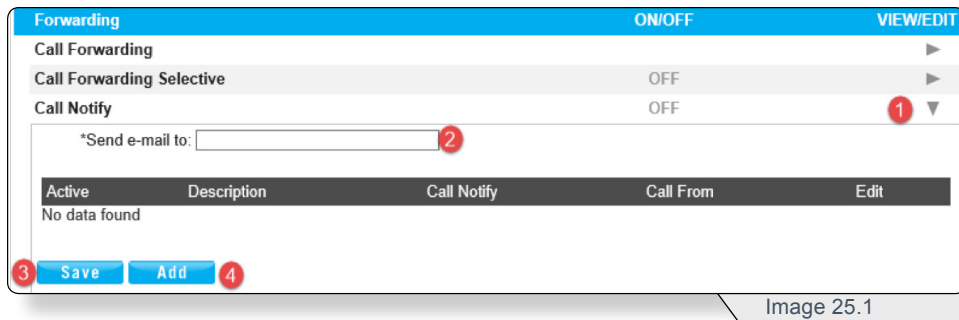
| Forwarding | ON/OFF | VIEW/EDIT |
|---|---|---|
| Call Forwarding | | ► |
| Call Forwarding Selective | OFF | ► |
| Call Notify | OFF | 1 ▼ |

*Send e-mail to: 2

| Active | Description | Call Notify | Call From | Edit |
|---|---|---|---|---|

No data found

3 Save Add 4

Image 25.1